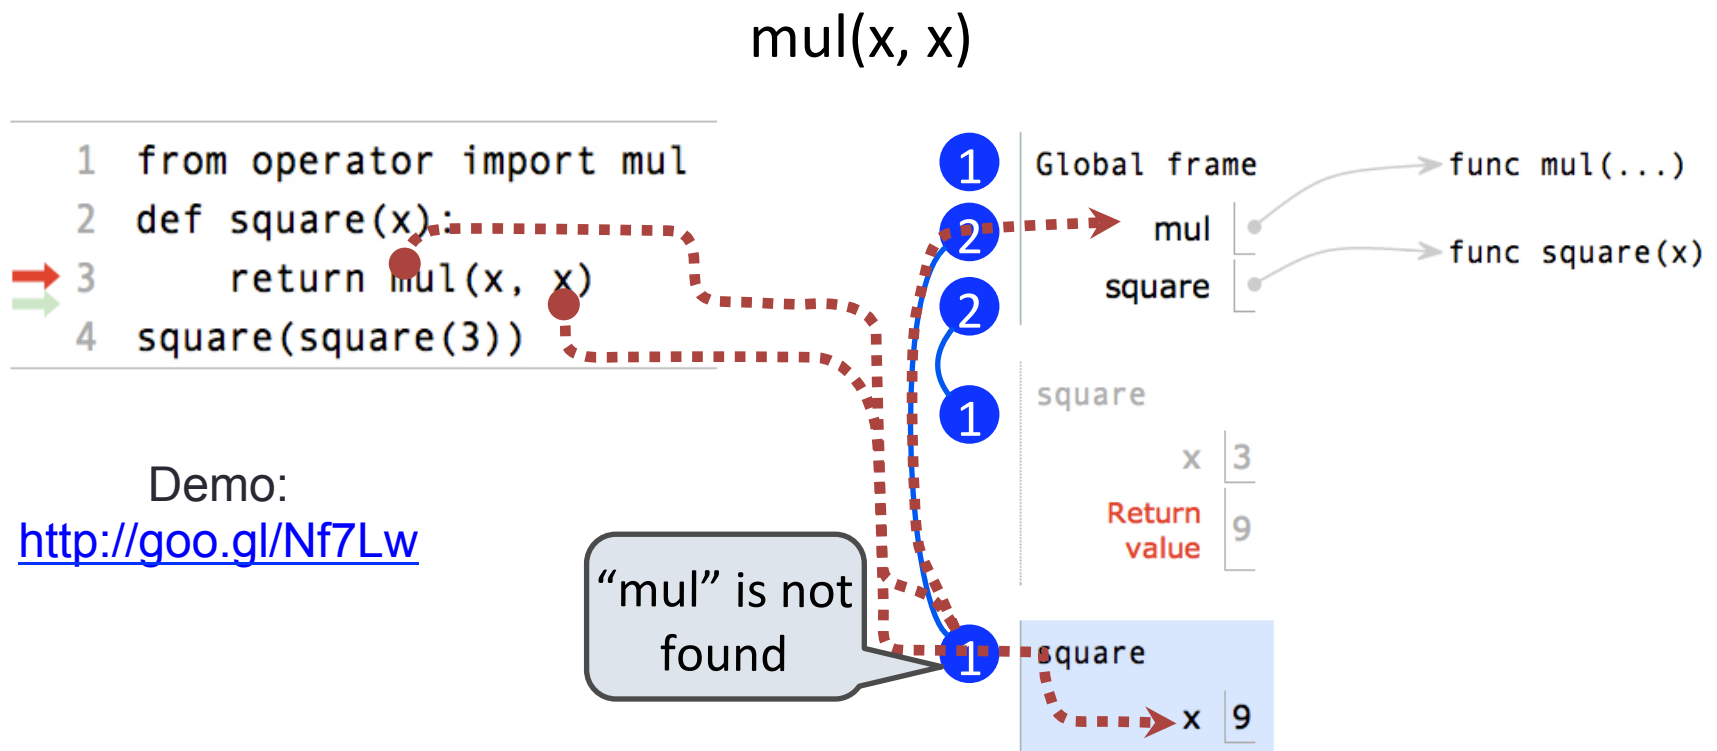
mul(x, x)

1 from operator import mul
2 def square(x):
3 return mul(x, x)
4 square(square(3))

Demo:
http://goo.gl/Nf7Lw

“mul” is not found

1 Global frame
2 mul
square
2
1
square
x 3
Return value 9
1 square
x 9

func mul(...)
func square(x)